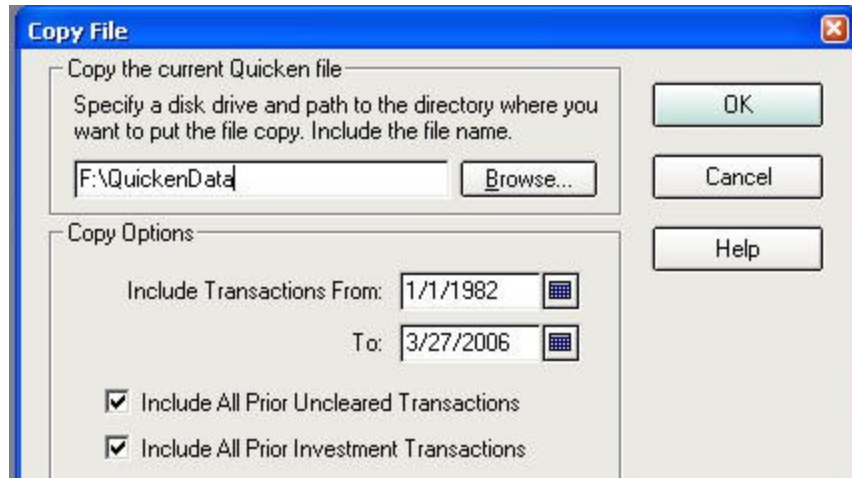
Copy File

Copy the current Quicken file

Specify a disk drive and path to the directory where you want to put the file copy. Include the file name.

F:\QuickenData

Browse...

OK

Cancel

Help

Copy Options

Include Transactions From: 1/1/1982

To: 3/27/2006

Include All Prior Uncleared Transactions

Include All Prior Investment Transactions